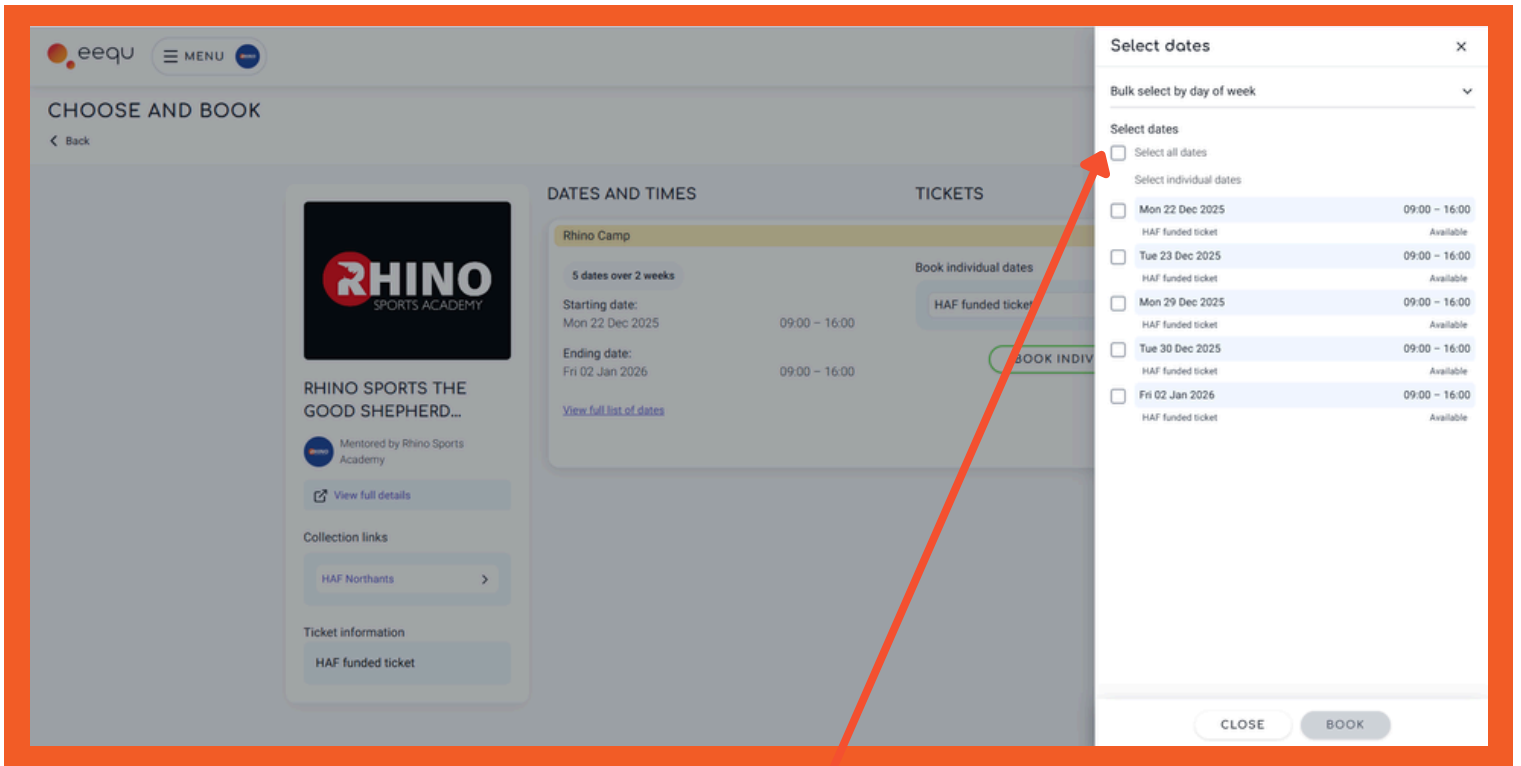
eequ

MENU

CHOOSE AND BOOK

Back

RHINO SPORTS ACADEMY

RHINO SPORTS THE GOOD SHEPHERD...

Mentored by Rhino Sports Academy

View full details

Collection links

HAF Northants

Ticket information

HAF funded ticket

DATES AND TIMES

Rhino Camp

5 dates over 2 weeks

Starting date:
Mon 22 Dec 2025 09:00 – 16:00

Ending date:
Fri 02 Jan 2026 09:00 – 16:00

View full list of dates

TICKETS

Book individual dates

HAF funded ticket

BOOK INDIV

Select dates

Bulk select by day of week

Select dates

Select all dates

Select individual dates

Mon 22 Dec 2025 09:00 – 16:00
HAF funded ticket Available

Tue 23 Dec 2025 09:00 – 16:00
HAF funded ticket Available

Mon 29 Dec 2025 09:00 – 16:00
HAF funded ticket Available

Tue 30 Dec 2025 09:00 – 16:00
HAF funded ticket Available

Fri 02 Jan 2026 09:00 – 16:00
HAF funded ticket Available

CLOSE

BOOK